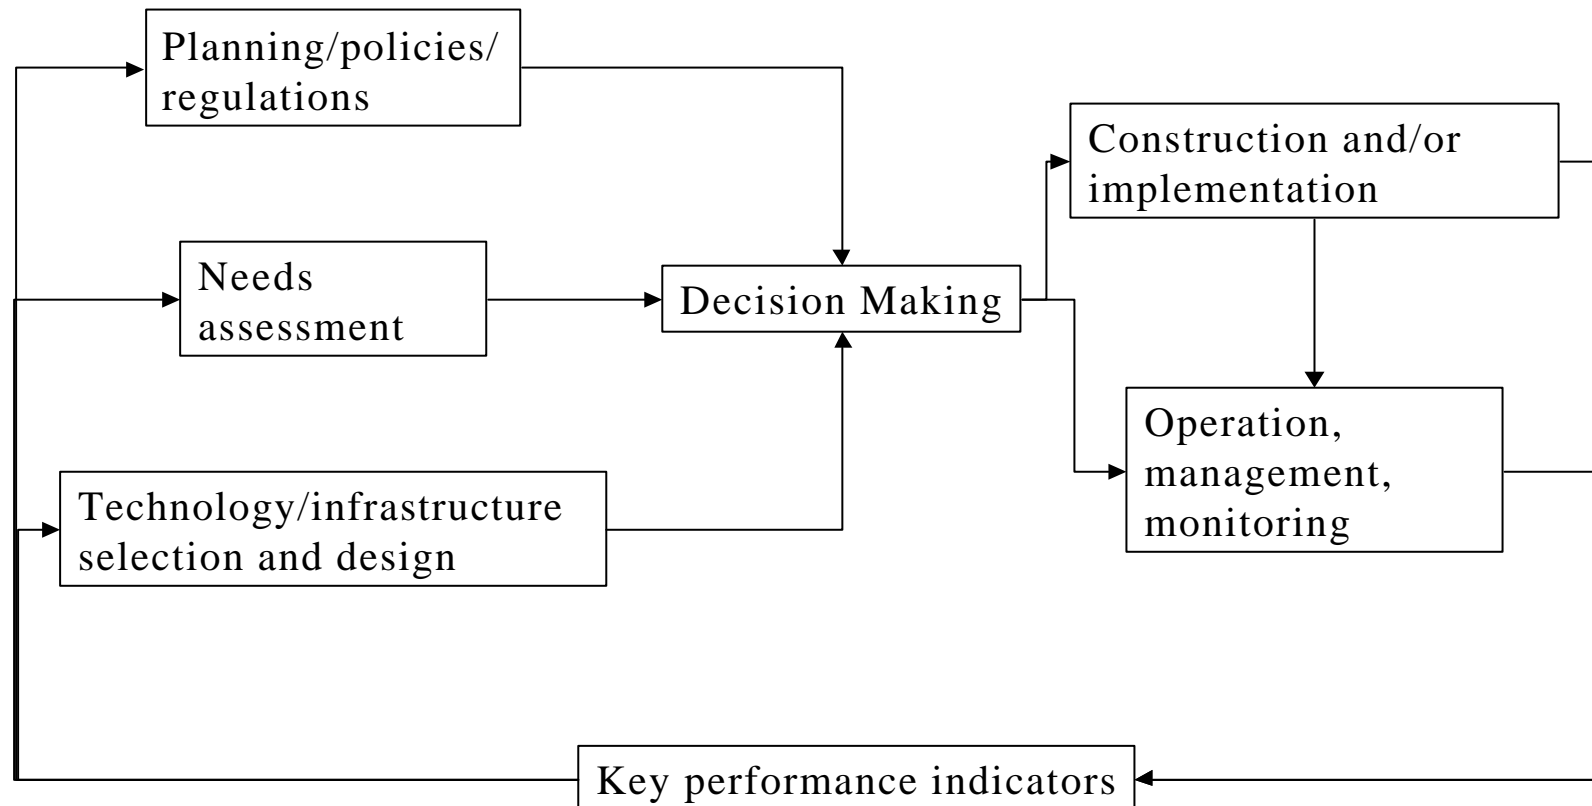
Planning/policies/ regulations

Needs assessment

Technology/infrastructure selection and design

Decision Making

Construction and/or implementation

Operation, management, monitoring

Key performance indicators